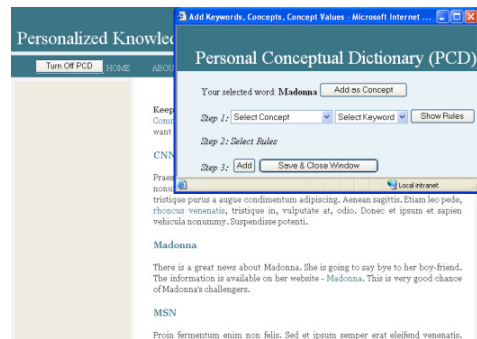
Personalized Knowle

Turn Off PCD HOME ABOU

Keep
Comm
want

CNN

Praes
nonu
tristique purus a augue condimentum adipiscing. Aenean sagittis. Etiam leo pede, rhoncus venenatis, tristique in, vulputate at, odio. Donec et ipsum et sapien vehicula nonummy. Suspendisse potenti.

Madonna

There is a great news about Madonna. She is going to say bye to her boy-friend. The information is available on her website - Madonna. This is very good chance of Madonna's challengers.

MSN

Proin fermentum enim non felis. Sed et ipsum semper erat eleifend venenatis.

Add Keywords, Concepts, Concept Values - Microsoft Internet ...

Personal Conceptual Dictionary (PCD)

Your selected word: Madonna Add as Concept

Step 1: Select Concept Select Keyword Show Rules

Step 2: Select Rules

Step 3: Add Save & Close Window

Local intranet